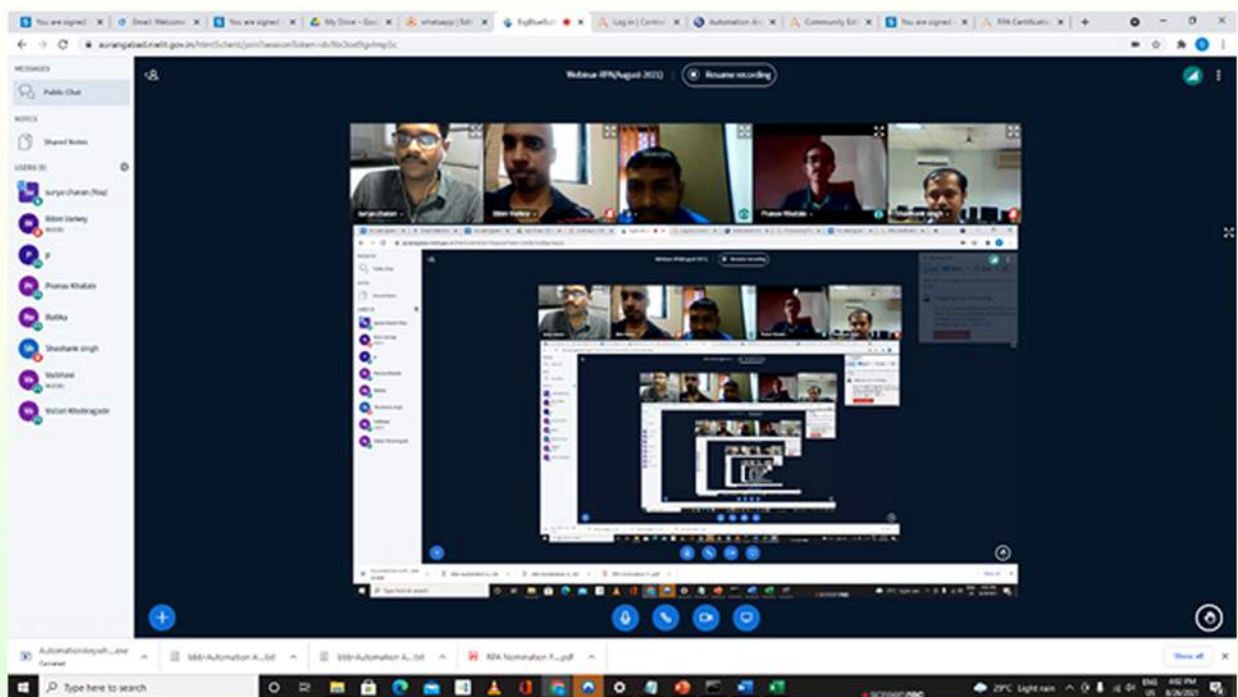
You are signed | Gmail Welcome | You are signed | My Drive - Goo | whatsapp | BigBlueButt | Log in | Control | Automation Ar | Community Edi | You are signed | RPA Certificati

aurangabad.nielit.gov.in/html5client/join?sessionToken=

MESSAGES
Public Chat
NOTES
Shared Notes
USERS (8)
surya charan (You)
Bibin Varkey
p
Pranav Khatale
Rutika
Shashank singh
Vaibhavi
Vallari Khobragade

Webinar RPA(August 2021)
Resume recording

surya charan
Bibin Varkey
Pranav Khatale

Automation...exe Canceled
bbb-Automation A....txt
bbb-Automation A....txt
RPA Nomination F....pdf
Show all

Type here to search
29°C Light rain
ENG US
4:02 PM
8/26/2021